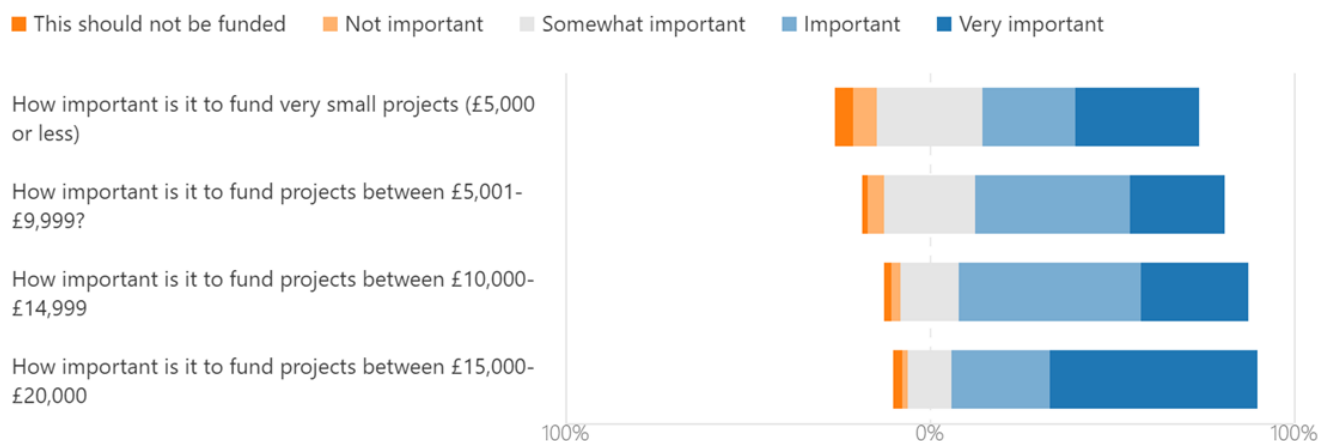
This should not be funded
Not important
Somewhat important
Important
Very important

How important is it to fund very small projects (£5,000 or less)

How important is it to fund projects between £5,001-£9,999?

How important is it to fund projects between £10,000-£14,999

How important is it to fund projects between £15,000-£20,000

100%
0%
100%